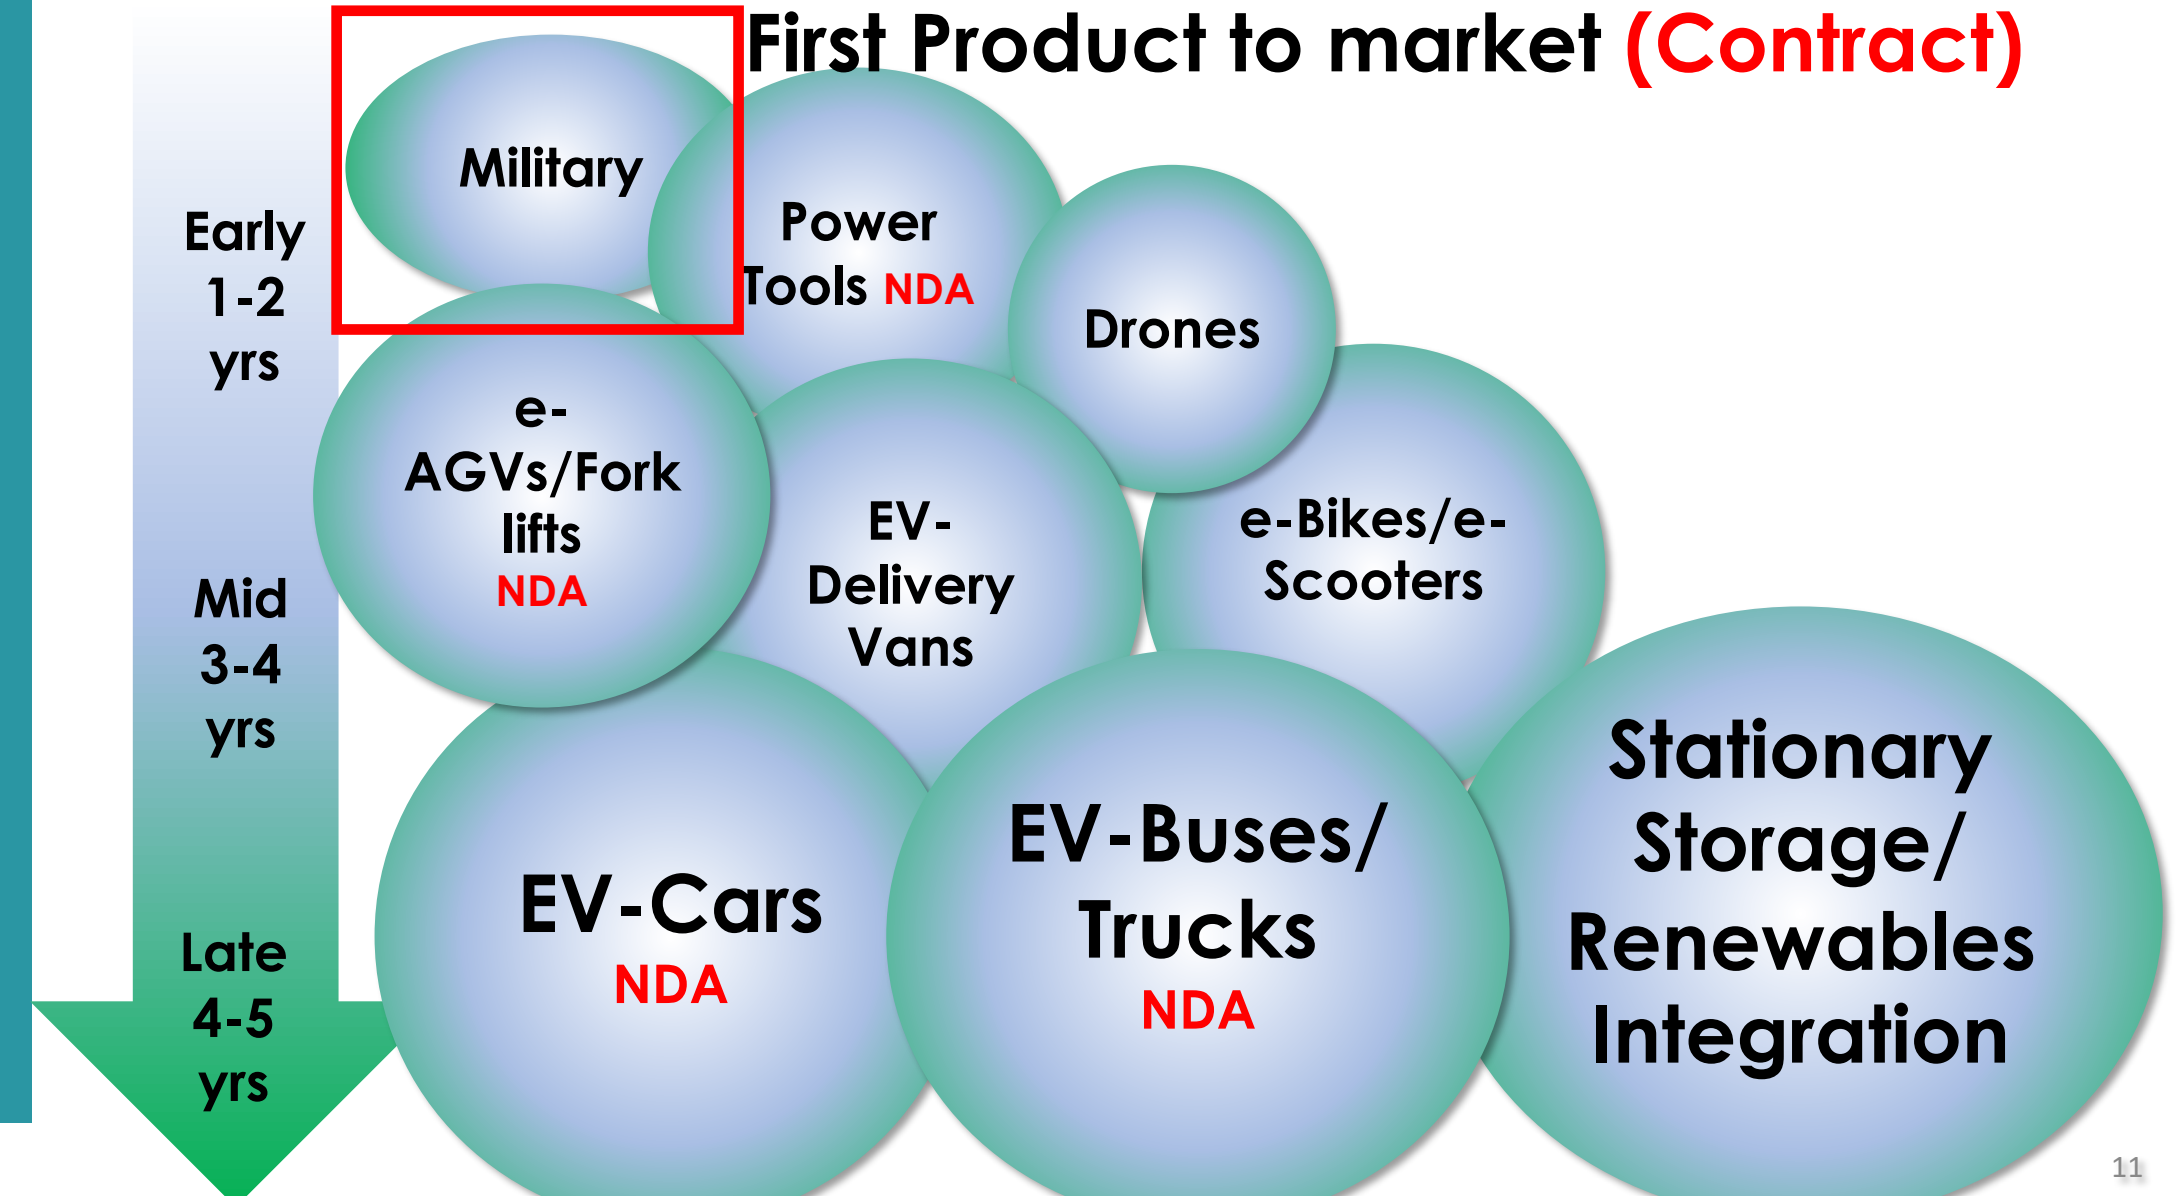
First Product to market (Contract)

Early 1-2 yrs

Mid 3-4 yrs

Late 4-5 yrs

Military

Power Tools NDA

Drones

e-AGVs/Fork lifts NDA

EV-Delivery Vans

e-Bikes/e-Scooters

EV-Cars NDA

EV-Buses/ Trucks NDA

Stationary Storage/ Renewables Integration

11